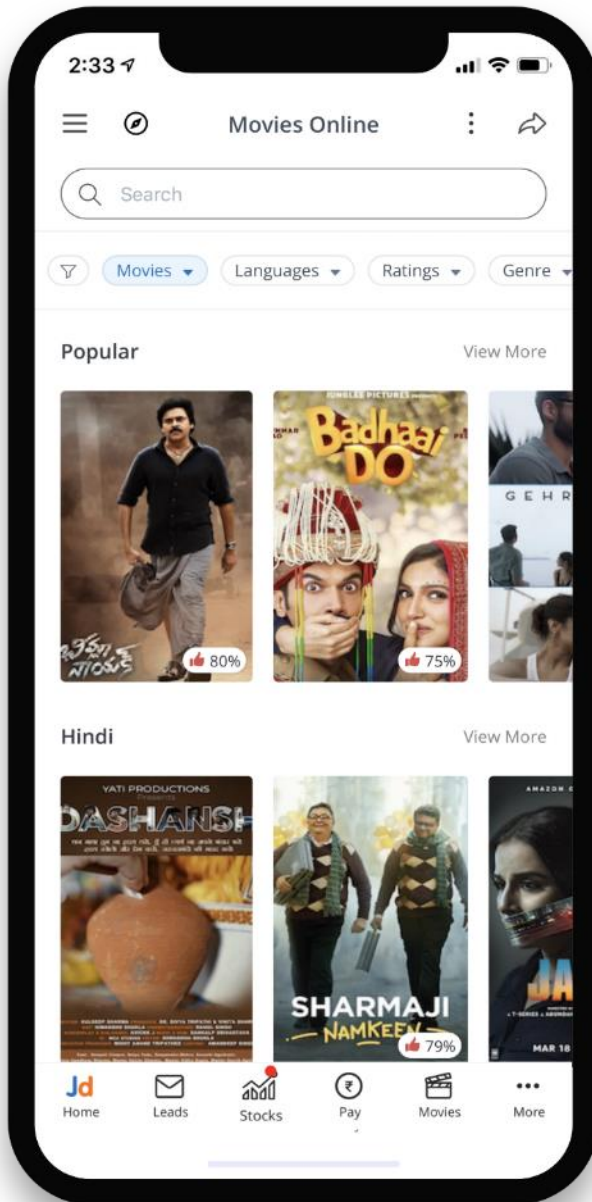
2:33

Movies Online

Search

Movies ▾ Languages ▾ Ratings ▾ Genre ▾

Popular View More

JUNGLEE PICTURES

Badhaai DO

80%

75%

GEHR

Hindi View More

YATI PRODUCTIONS

DASHANSH

SHARMAJI NAMKEEN

79%

AMAZON

MAR 18

Jd Home
Leads
Stocks
Pay
Movies
More